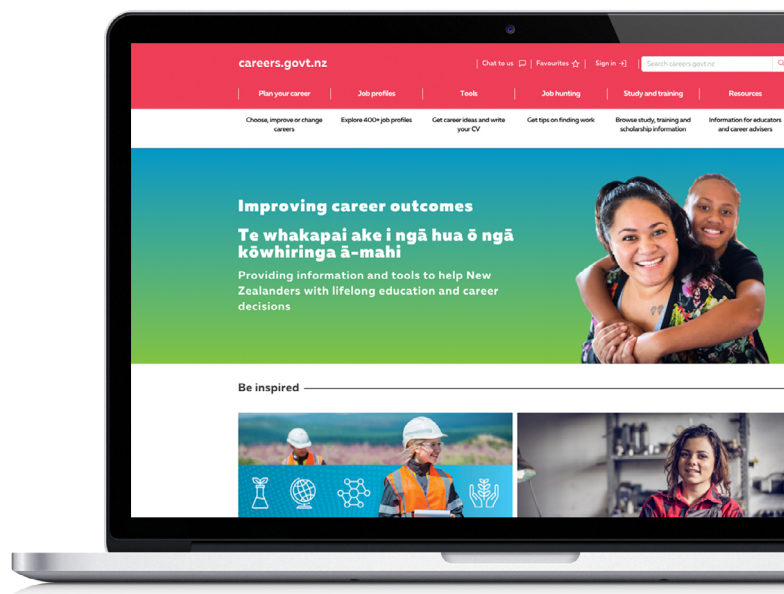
careers.govt.nz

Chat to us | Favourites | Sign in

Search careers.govt.nz

Plan your career | Job profiles | Tools | Job hunting | Study and training | Resources

Choose, improve or change careers

Explore 400+ job profiles

Get career ideas and write your CV

Get tips on finding work

Browse study, training and scholarship information

Information for educators and career advisers

Improving career outcomes

Te whakapai ake i ngā hua ō ngā kōwhiringa ā-mahi

Providing information and tools to help New Zealanders with lifelong education and career decisions

Be inspired